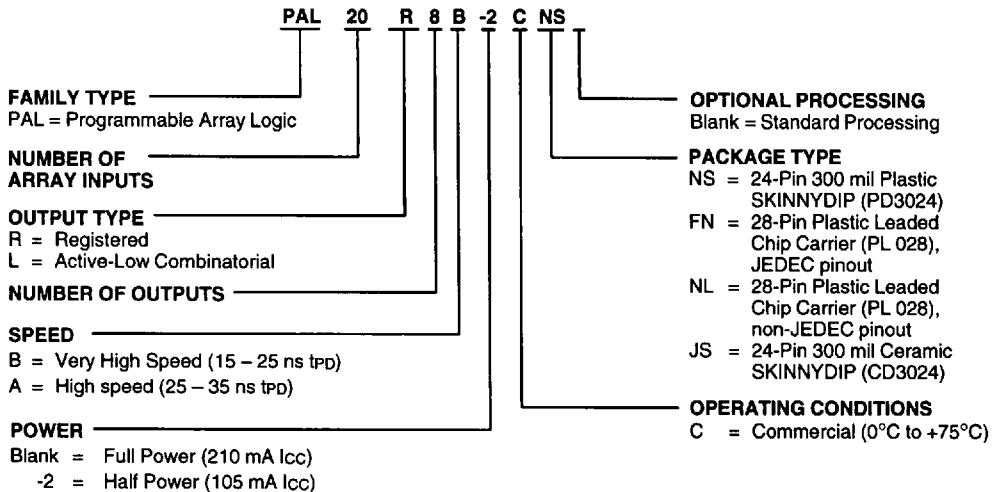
PAL 20 R 8 B -2 C NS

FAMILY TYPE
PAL = Programmable Array Logic

NUMBER OF ARRAY INPUTS

OUTPUT TYPE
R = Registered
L = Active-Low Combinatorial

NUMBER OF OUTPUTS

SPEED
B = Very High Speed (15 – 25 ns tPD)
A = High speed (25 – 35 ns tPD)

POWER
Blank = Full Power (210 mA ICC)
-2 = Half Power (105 mA ICC)

OPTIONAL PROCESSING
Blank = Standard Processing

PACKAGE TYPE
NS = 24-Pin 300 mil Plastic SKINNYDIP (PD3024)
FN = 28-Pin Plastic Leaded Chip Carrier (PL 028), JEDEC pinout
NL = 28-Pin Plastic Leaded Chip Carrier (PL 028), non-JEDEC pinout
JS = 24-Pin 300 mil Ceramic SKINNYDIP (CD3024)

OPERATING CONDITIONS
C = Commercial (0°C to +75°C)